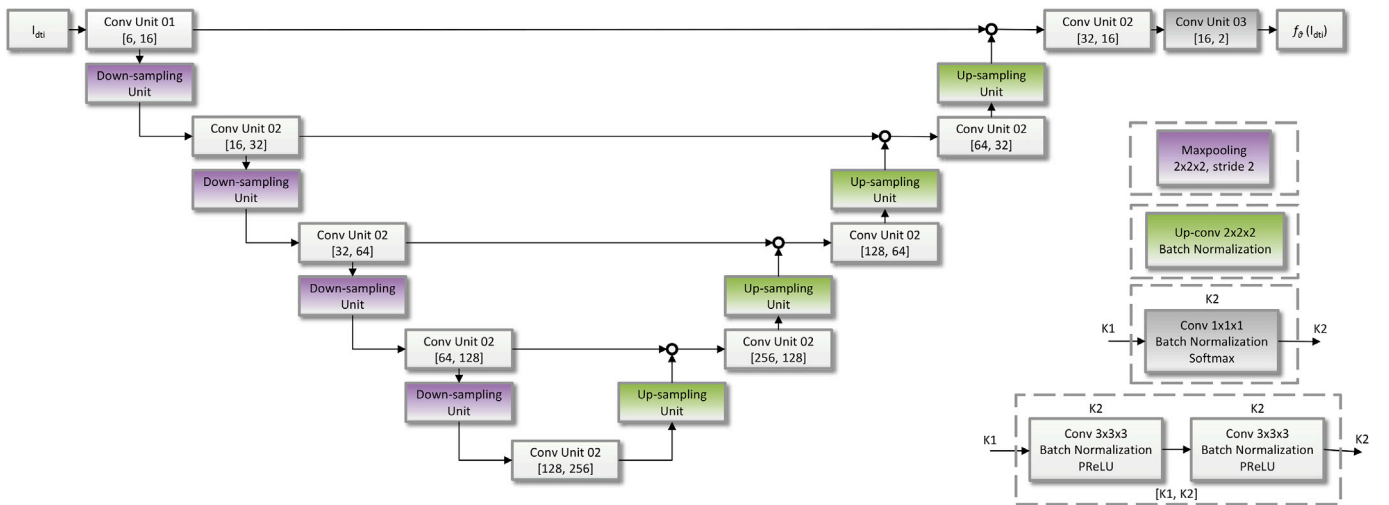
$I_{dti}$

Conv Unit 01
[6, 16]

Down-sampling Unit

Conv Unit 02
[16, 32]

Down-sampling Unit

Conv Unit 02
[32, 64]

Down-sampling Unit

Conv Unit 02
[64, 128]

Down-sampling Unit

Conv Unit 02
[128, 256]

Up-sampling Unit

Conv Unit 02
[256, 128]

Up-sampling Unit

Conv Unit 02
[128, 64]

Up-sampling Unit

Conv Unit 02
[64, 32]

Up-sampling Unit

Conv Unit 02
[32, 16]

Conv Unit 03
[16, 2]

$f_{\vartheta}(I_{dti})$

Maxpooling
2x2x2, stride 2

Up-conv 2x2x2
Batch Normalization

K2

K1

Conv 1x1x1
Batch Normalization
Softmax

K2

K2

K2

K1

Conv 3x3x3
Batch Normalization
PReLU

Conv 3x3x3
Batch Normalization
PReLU

K2

[K1, K2]